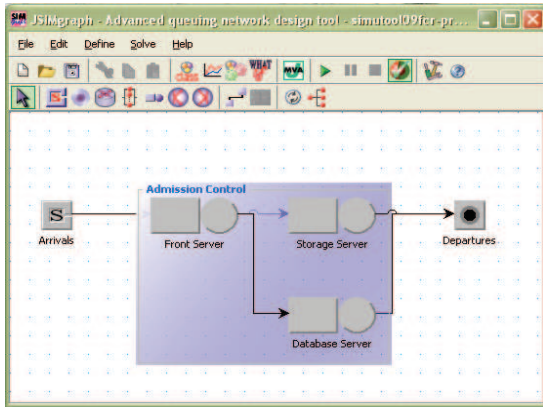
JSIMgraph - Advanced queuing network design tool - simutool09fcr-pr...

File Edit Define Solve Help

WHAT IF

MVA

Admission Control

S

Arrivals

Front Server

Storage Server

Departures

Database Server